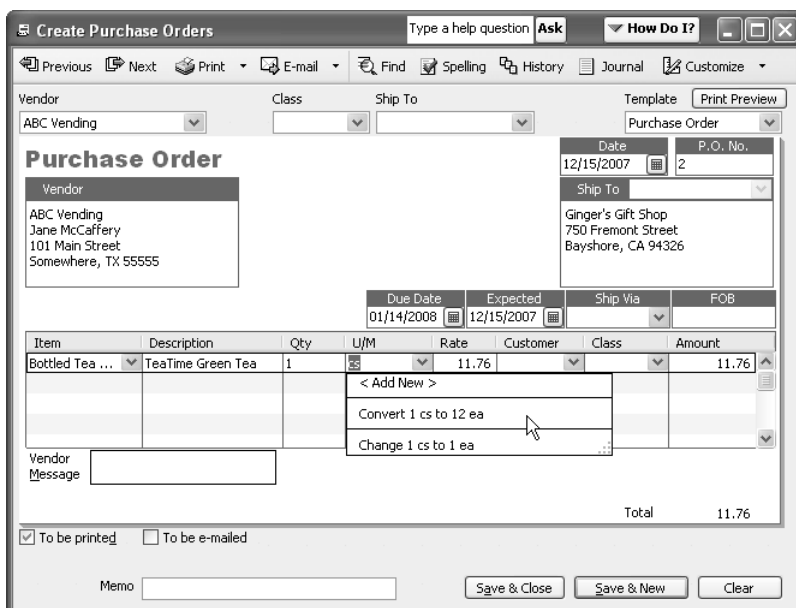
Create Purchase Orders

Type a help question Ask

How Do I?

Previous Next Print E-mail Find Spelling History Journal Customize

Vendor
ABC Vending

Class

Ship To

Template Print Preview
Purchase Order

Purchase Order

Date
12/15/2007

P.O. No.
2

Vendor
ABC Vending
Jane McCaffery
101 Main Street
Somewhere, TX 55555

Ship To
Ginger's Gift Shop
750 Fremont Street
Bayshore, CA 94326

| Due Date | Expected | Ship Via | FOB |
|---|---|---|---|
| 01/14/2008 | 12/15/2007 | | |

| Item | Description | Qty | U/M | Rate | Customer | Class | Amount |
|---|---|---|---|---|---|---|---|
| Bottled Tea ... | TeaTime Green Tea | 1 | cs | 11.76 | | | 11.76 |

< Add New >
Convert 1 cs to 12 ea
Change 1 cs to 1 ea

Vendor Message

Total 11.76

To be printed
To be e-mailed

Memo

Save & Close
Save & New
Clear